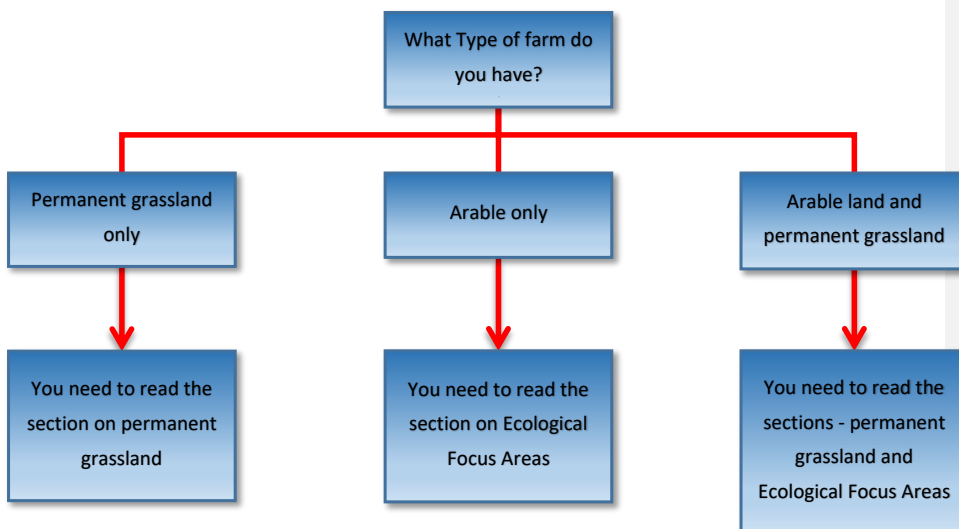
What Type of farm do you have?

Permanent grassland only

Arable only

Arable land and permanent grassland

You need to read the section on permanent grassland

You need to read the section on Ecological Focus Areas

You need to read the sections - permanent grassland and Ecological Focus Areas